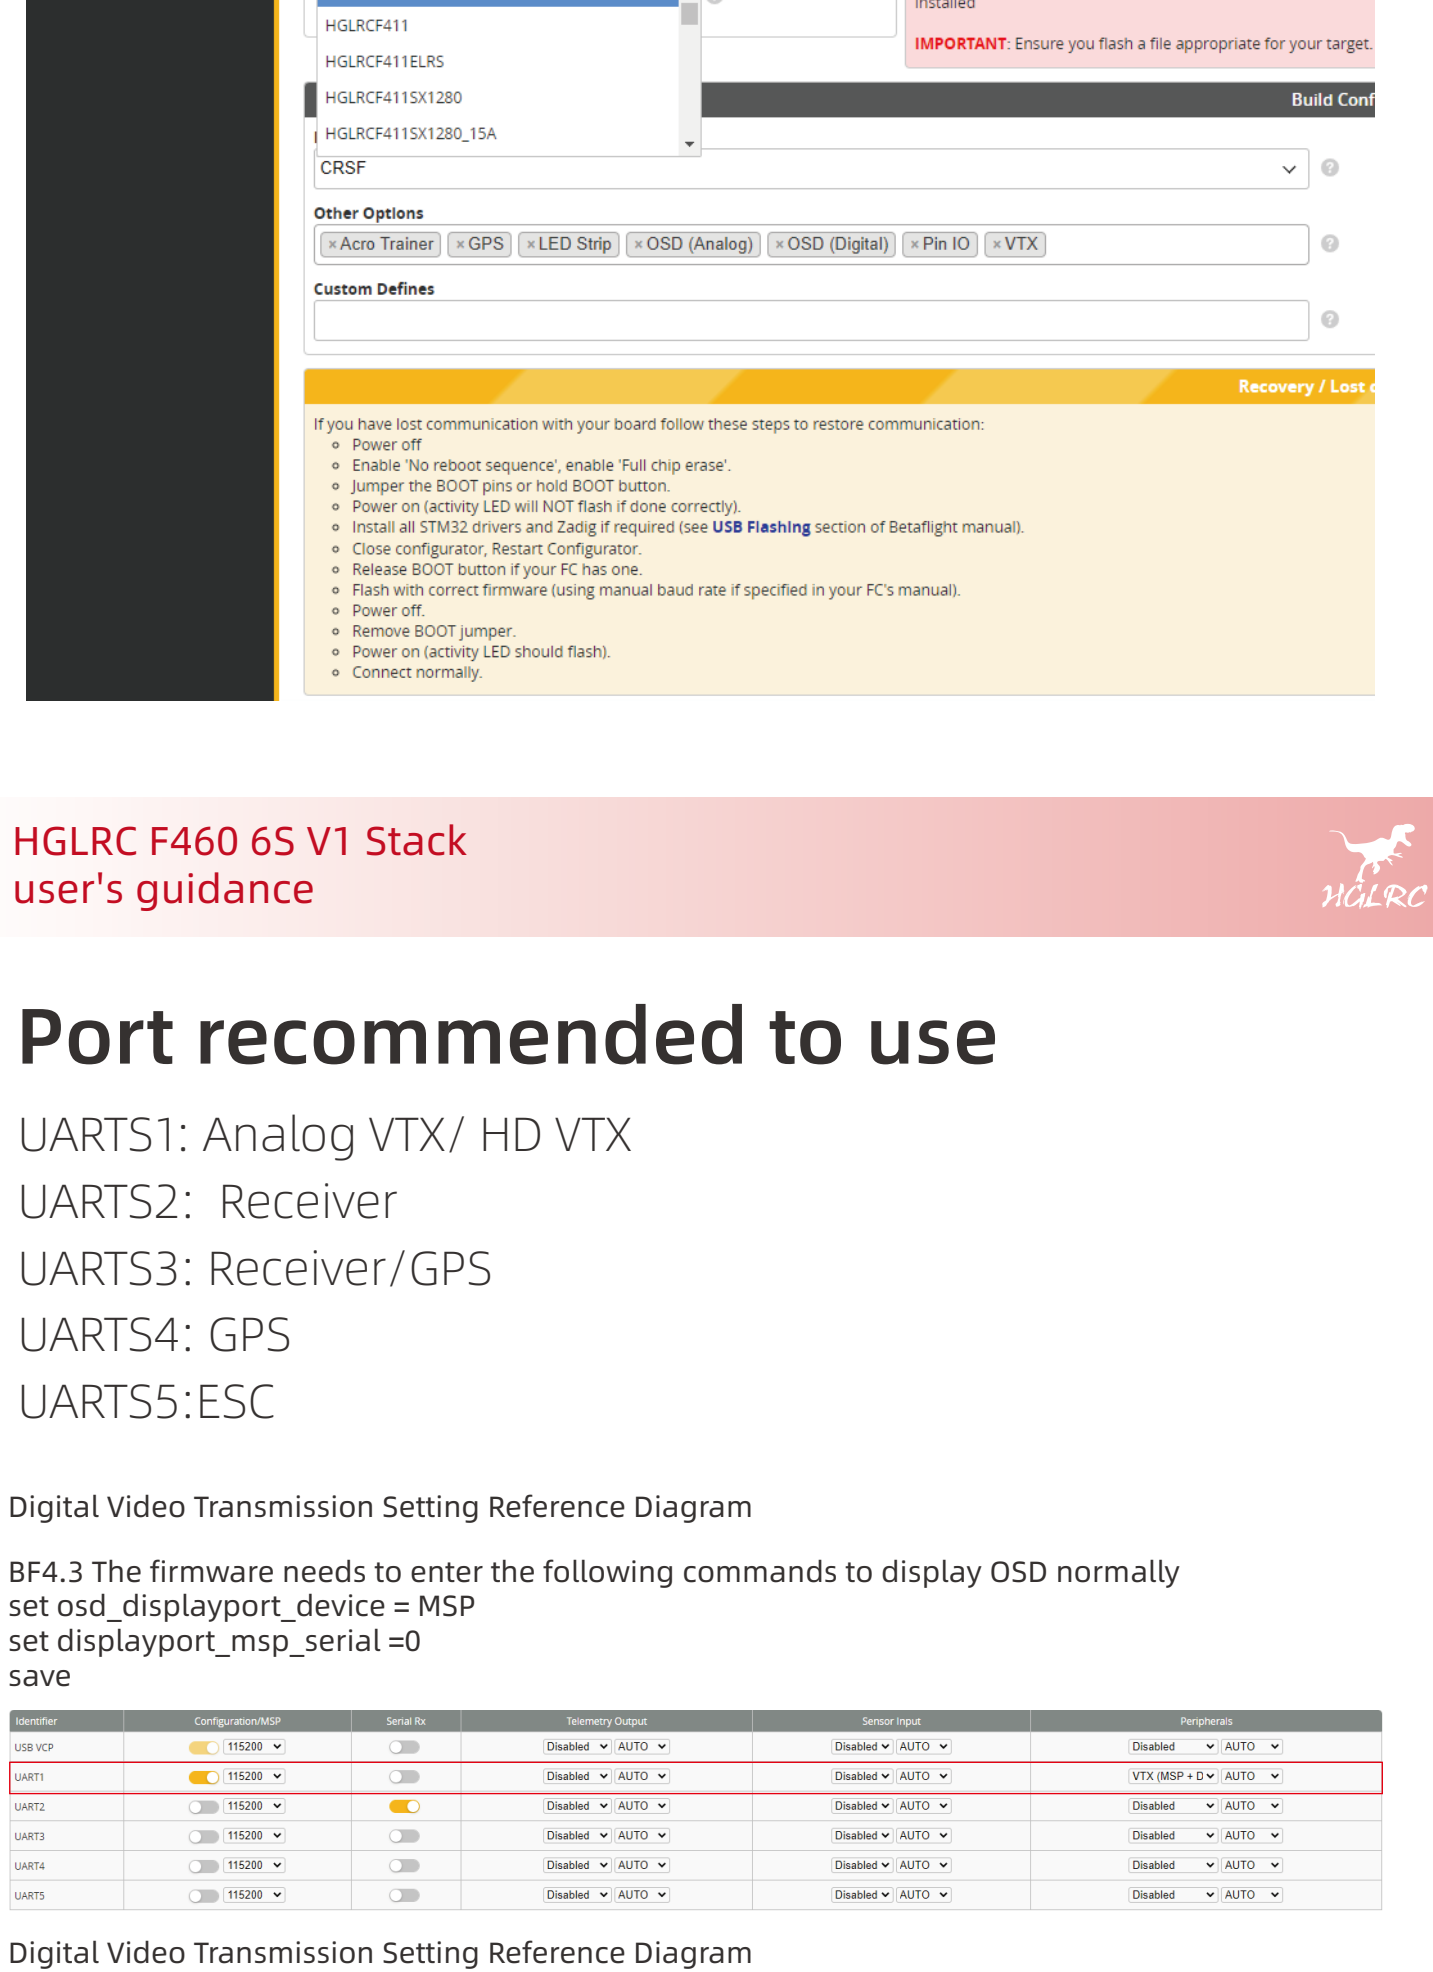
HGLRCF411
HGLRCF411ELRS
HGLRCF411SX1280
HGLRCF411SX1280_15A

installed

IMPORTANT: Ensure you flash a file appropriate for your target.

Build Conf

CRSF

Other Options

× Acro Trainer × GPS × LED Strip × OSD (Analog) × OSD (Digital) × Pin IO × VTX

Custom Defines

Recovery / Lost

If you have lost communication with your board follow these steps to restore communication:
- Power off
- Enable 'No reboot sequence', enable 'Full chip erase'.
- Jumper the BOOT pins or hold BOOT button.
- Power on (activity LED will NOT flash if done correctly).
- Install all STM32 drivers and Zadig if required (see USB Flashing section of Betaflight manual).
- Close configurator, Restart Configurator.
- Release BOOT button if your FC has one.
- Flash with correct firmware (using manual baud rate if specified in your FC's manual).
- Power off.
- Remove BOOT jumper.
- Power on (activity LED should flash).
- Connect normally.

HGLRC F460 6S V1 Stack
user's guidance

HGLRC

Port recommended to use

UARTS1: Analog VTX/ HD VTX
UARTS2: Receiver
UARTS3: Receiver/GPS
UARTS4: GPS
UARTS5:ESC

Digital Video Transmission Setting Reference Diagram

BF4.3 The firmware needs to enter the following commands to display OSD normally
set osd_displayport_device = MSP
set displayport_msp_serial =0
save

| Identifier | Configuration/MSP | Serial Rx | Telemetry Output | Sensor Input | Peripherals |
|---|---|---|---|---|---|
| USB VCP | 115200 | | Disabled AUTO | Disabled AUTO | Disabled AUTO |
| UART1 | 115200 | | Disabled AUTO | Disabled AUTO | VTX (MSP + D AUTO |
| UART2 | 115200 | | Disabled AUTO | Disabled AUTO | Disabled AUTO |
| UART3 | 115200 | | Disabled AUTO | Disabled AUTO | Disabled AUTO |
| UART4 | 115200 | | Disabled AUTO | Disabled AUTO | Disabled AUTO |
| UART5 | 115200 | | Disabled AUTO | Disabled AUTO | Disabled AUTO |

Digital Video Transmission Setting Reference Diagram